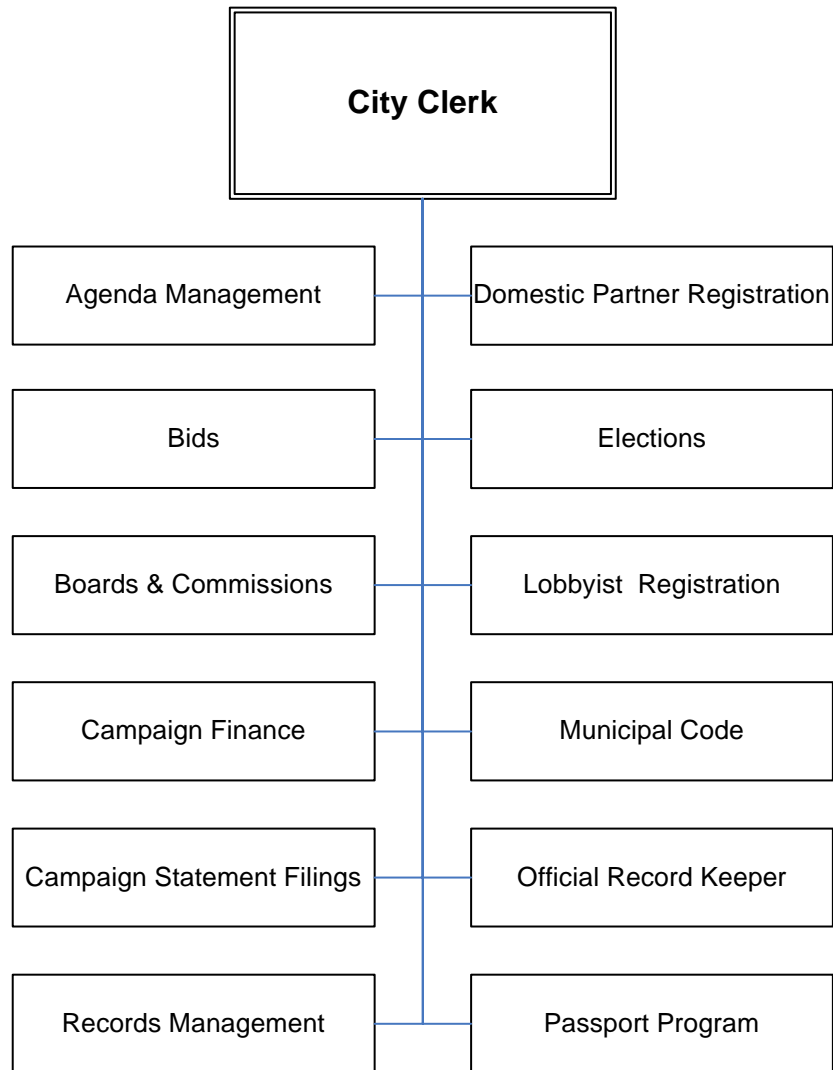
City Clerk

Agenda Management

Domestic Partner Registration

Bids

Elections

Boards & Commissions

Lobbyist Registration

Campaign Finance

Municipal Code

Campaign Statement Filings

Official Record Keeper

Records Management

Passport Program